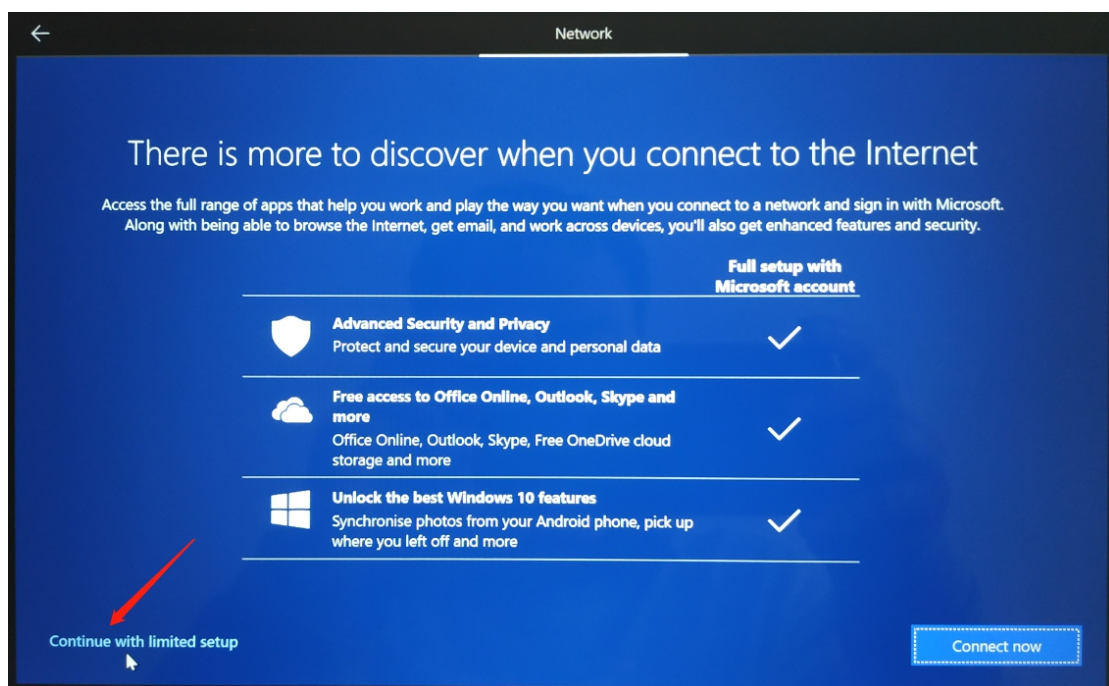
Network

There is more to discover when you connect to the Internet

Access the full range of apps that help you work and play the way you want when you connect to a network and sign in with Microsoft. Along with being able to browse the Internet, get email, and work across devices, you'll also get enhanced features and security.

| | Full setup with Microsoft account |
|---|---|
| **Advanced Security and Privacy** Protect and secure your device and personal data | ✓ |
| **Free access to Office Online, Outlook, Skype and more** Office Online, Outlook, Skype, Free OneDrive cloud storage and more | ✓ |
| **Unlock the best Windows 10 features** Synchronise photos from your Android phone, pick up where you left off and more | ✓ |

Continue with limited setup

Connect now